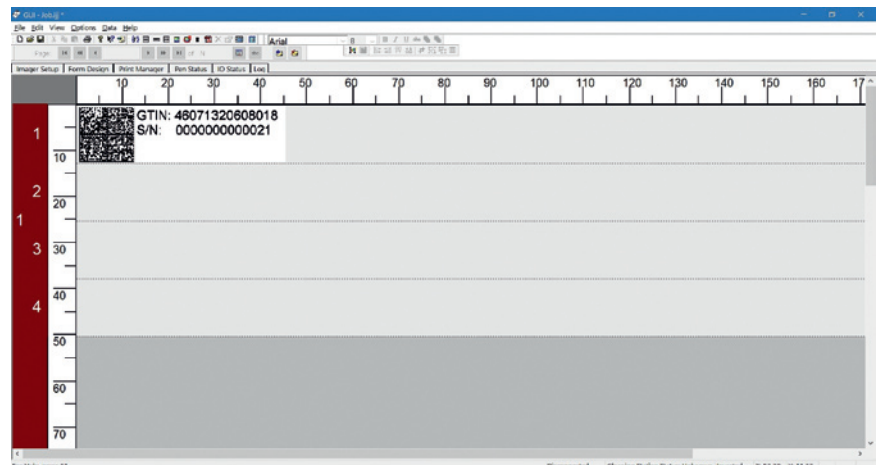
CLII - Job.dj *

File Edit View Options Data Help

Arial

Page

Imager Setup | Form Design | Print Manager | Pen Status | IO Status | Log

10 20 30 40 50 60 70 80 90 100 110 120 130 140 150 160 17

GTIN: 46071320608018
S/N: 0000000000021

1
2
1
3
4

10
20
30
40
50
60
70

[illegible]